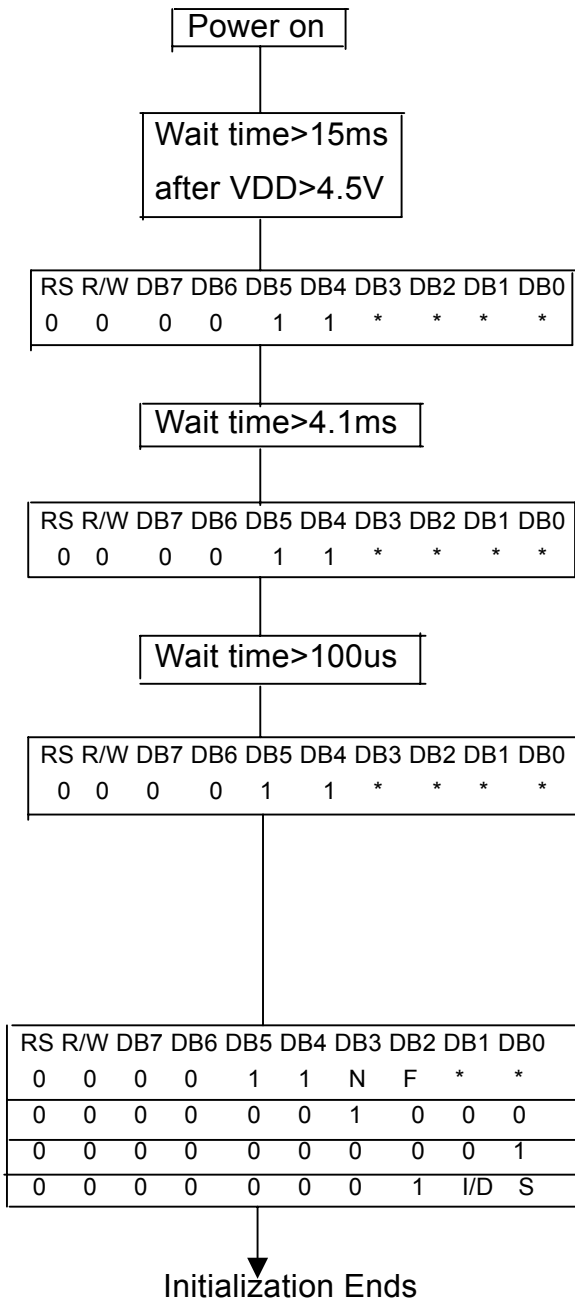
Power on

Wait time>15ms
after VDD>4.5V

| RS | R/W | DB7 | DB6 | DB5 | DB4 | DB3 | DB2 | DB1 | DB0 |
|---|---|---|---|---|---|---|---|---|---|
| 0 | 0 | 0 | 0 | 1 | 1 | * | * | * | * |

Wait time>4.1ms

| RS | R/W | DB7 | DB6 | DB5 | DB4 | DB3 | DB2 | DB1 | DB0 |
|---|---|---|---|---|---|---|---|---|---|
| 0 | 0 | 0 | 0 | 1 | 1 | * | * | * | * |

Wait time>100us

| RS | R/W | DB7 | DB6 | DB5 | DB4 | DB3 | DB2 | DB1 | DB0 |
|---|---|---|---|---|---|---|---|---|---|
| 0 | 0 | 0 | 0 | 1 | 1 | * | * | * | * |

| RS | R/W | DB7 | DB6 | DB5 | DB4 | DB3 | DB2 | DB1 | DB0 |
|---|---|---|---|---|---|---|---|---|---|
| 0 | 0 | 0 | 0 | 1 | 1 | N | F | * | * |
| 0 | 0 | 0 | 0 | 0 | 0 | 1 | 0 | 0 | 0 |
| 0 | 0 | 0 | 0 | 0 | 0 | 0 | 0 | 0 | 1 |
| 0 | 0 | 0 | 0 | 0 | 0 | 0 | 1 | I/D | S |

Initialization Ends